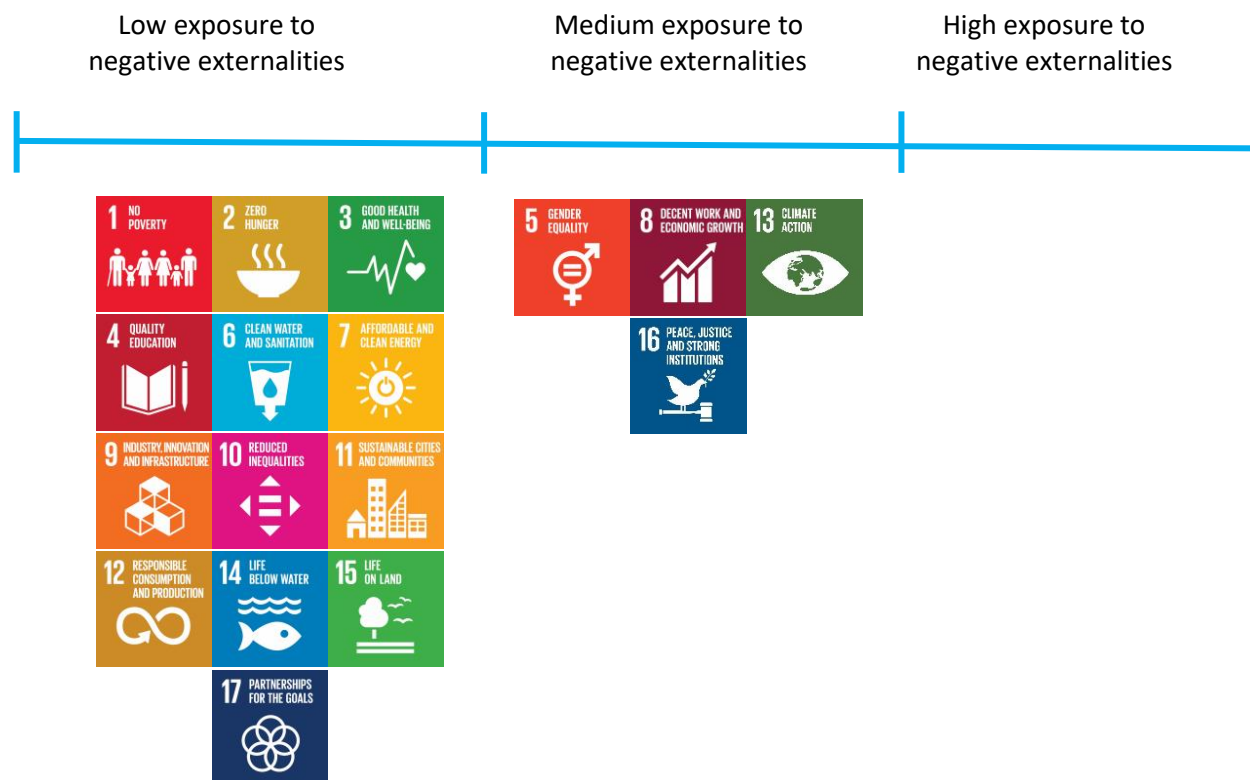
Low exposure to negative externalities

Medium exposure to negative externalities

High exposure to negative externalities

1 NO POVERTY

2 ZERO HUNGER

3 GOOD HEALTH AND WELL-BEING

4 QUALITY EDUCATION

6 CLEAN WATER AND SANITATION

7 AFFORDABLE AND CLEAN ENERGY

9 INDUSTRY, INNOVATION AND INFRASTRUCTURE

10 REDUCED INEQUALITIES

11 SUSTAINABLE CITIES AND COMMUNITIES

12 RESPONSIBLE CONSUMPTION AND PRODUCTION

14 LIFE BELOW WATER

15 LIFE ON LAND

17 PARTNERSHIPS FOR THE GOALS

5 GENDER EQUALITY

8 DECENT WORK AND ECONOMIC GROWTH

13 CLIMATE ACTION

16 PEACE, JUSTICE AND STRONG INSTITUTIONS